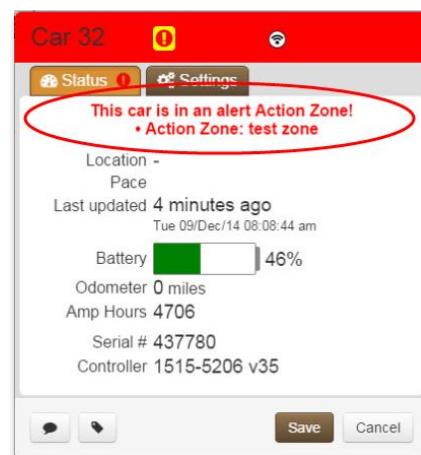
Car 32

Status Settings

This car is in an alert Action Zone!
• Action Zone: test zone

Location -
Pace
Last updated 4 minutes ago
Tue 09/Dec/14 08:08:44 am
Battery 46%
Odometer 0 miles
Amp Hours 4706
Serial # 437780
Controller 1515-5206 v35

Save Cancel